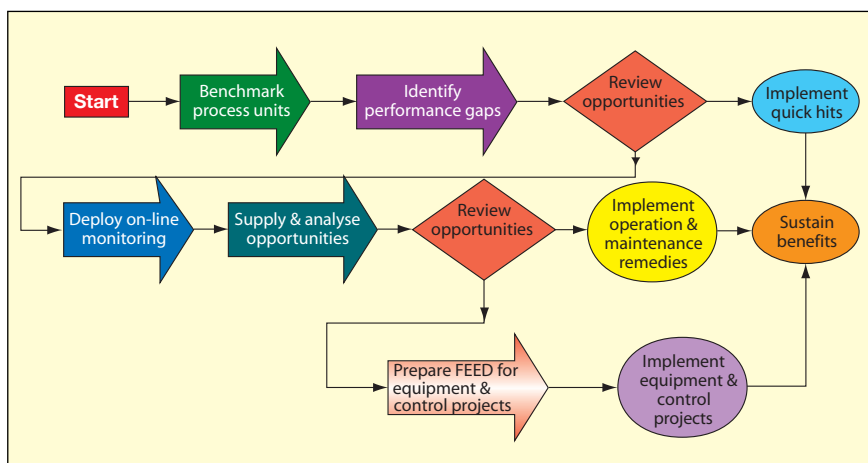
Start

Benchmark process units

Identify performance gaps

Review opportunities

Implement quick hits

Deploy on-line monitoring

Supply & analyse opportunities

Review opportunities

Implement operation & maintenance remedies

Sustain benefits

Prepare FEED for equipment & control projects

Implement equipment & control projects